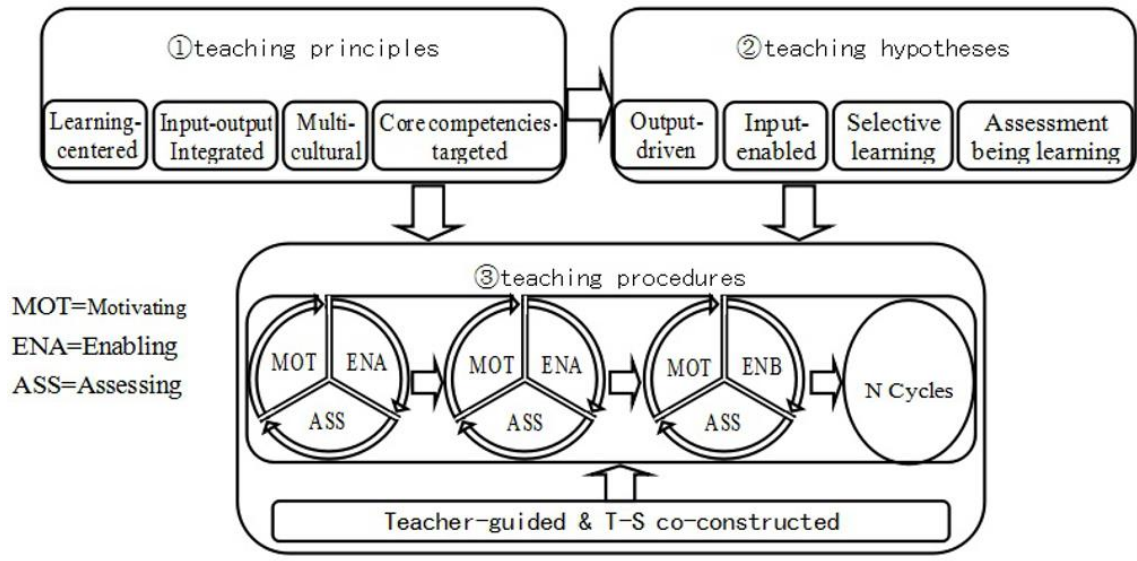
①teaching principles

Learning-centered

Input-output Integrated

Multi-cultural

Core competencies-targeted

②teaching hypotheses

Output-driven

Input-enabled

Selective learning

Assessment being learning

MOT=Motivating
ENA=Enabling
ASS=Assessing

③teaching procedures

MOT ENA ASS

MOT ENA ASS

MOT ENB ASS

N Cycles

Teacher-guided & T-S co-constructed